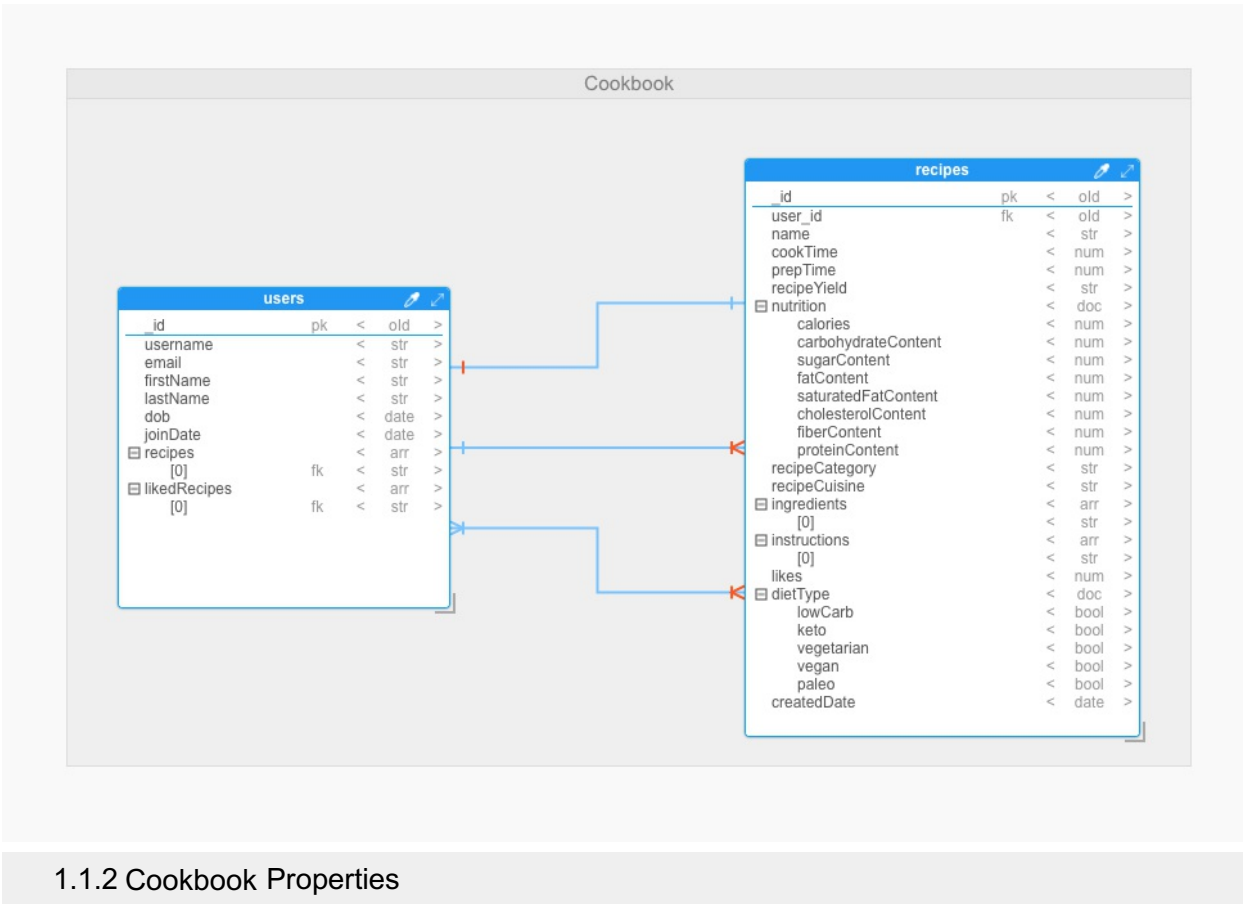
Cookbook

users

| | | | | |
|---|---|---|---|---|
| _id | pk | < | oId | > |
| username | | < | str | > |
| email | | < | str | > |
| firstName | | < | str | > |
| lastName | | < | str | > |
| dob | | < | date | > |
| joinDate | | < | date | > |
| ⊟ recipes | | < | arr | > |
| [0] | fk | < | str | > |
| ⊟ likedRecipes | | < | arr | > |
| [0] | fk | < | str | > |

recipes

| | | | | |
|---|---|---|---|---|
| _id | pk | < | oId | > |
| user_id | fk | < | oId | > |
| name | | < | str | > |
| cookTime | | < | num | > |
| prepTime | | < | num | > |
| recipeYield | | < | str | > |
| ⊟ nutrition | | < | doc | > |
| calories | | < | num | > |
| carbohydrateContent | | < | num | > |
| sugarContent | | < | num | > |
| fatContent | | < | num | > |
| saturatedFatContent | | < | num | > |
| cholesterolContent | | < | num | > |
| fiberContent | | < | num | > |
| proteinContent | | < | num | > |
| recipeCategory | | < | str | > |
| recipeCuisine | | < | str | > |
| ⊟ ingredients | | < | arr | > |
| [0] | | < | str | > |
| ⊟ instructions | | < | arr | > |
| [0] | | < | str | > |
| likes | | < | num | > |
| ⊟ dietType | | < | doc | > |
| lowCarb | | < | bool | > |
| keto | | < | bool | > |
| vegetarian | | < | bool | > |
| vegan | | < | bool | > |
| paleo | | < | bool | > |
| createdDate | | < | date | > |

1.1.2 Cookbook Properties